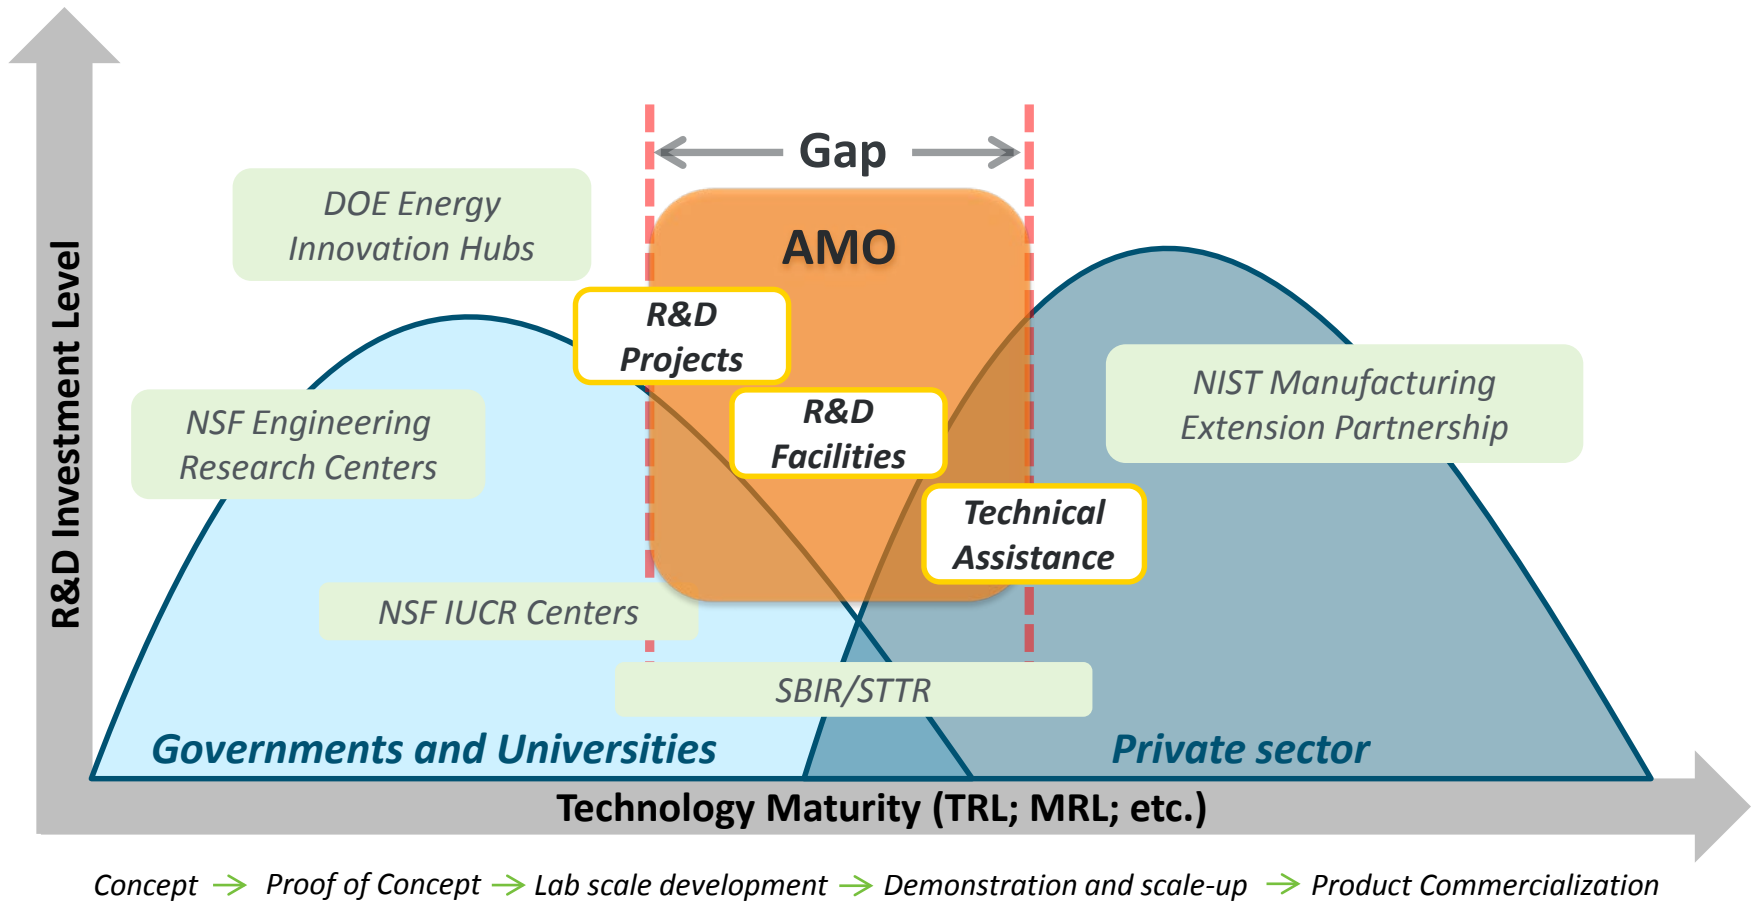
Gap

AMO

DOE Energy Innovation Hubs

R&D Projects

R&D Facilities

Technical Assistance

NSF Engineering Research Centers

NIST Manufacturing Extension Partnership

NSF IUCR Centers

SBIR/STTR

R&D Investment Level

Governments and Universities

Private sector

Technology Maturity (TRL; MRL; etc.)

Concept → Proof of Concept → Lab scale development → Demonstration and scale-up → Product Commercialization